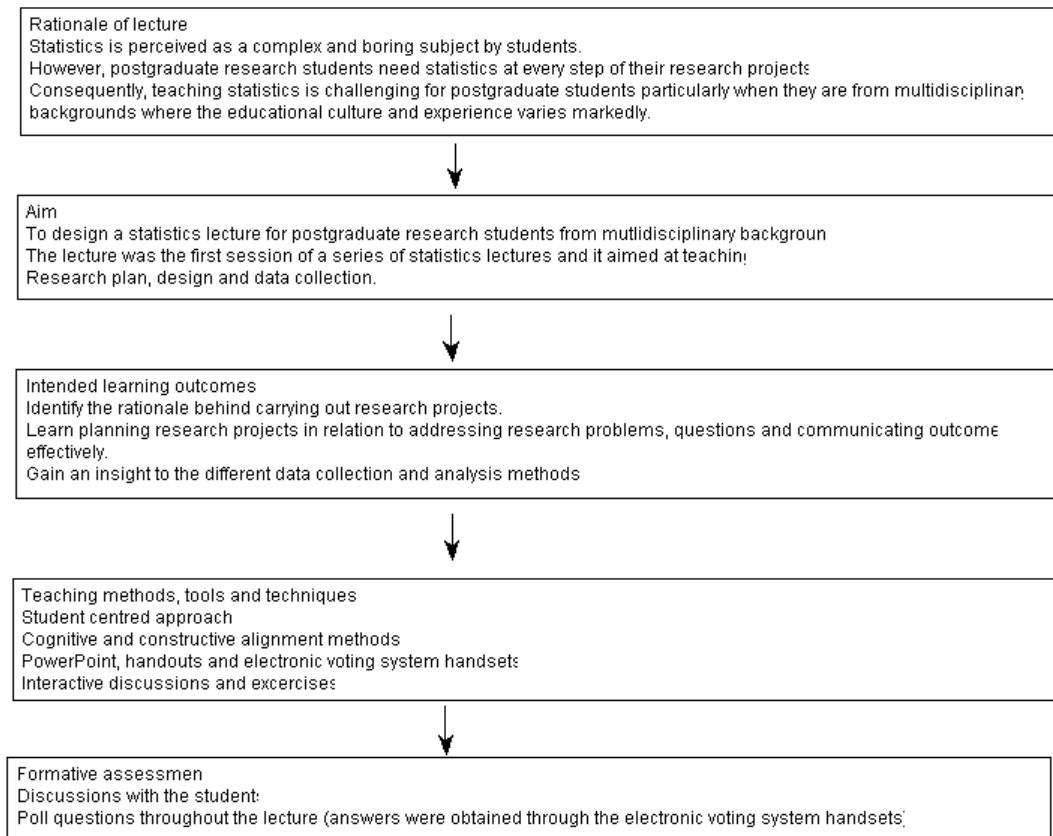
Rationale of lecture
Statistics is perceived as a complex and boring subject by students.
However, postgraduate research students need statistics at every step of their research projects
Consequently, teaching statistics is challenging for postgraduate students particularly when they are from multidisciplinary backgrounds where the educational culture and experience varies markedly.

Aim
To design a statistics lecture for postgraduate research students from mutlidisciplinary backgroun
The lecture was the first session of a series of statistics lectures and it aimed at teaching
Research plan, design and data collection.

Intended learning outcomes
Identify the rationale behind carrying out research projects.
Learn planning research projects in relation to addressing research problems, questions and communicating outcome effectively.
Gain an insight to the different data collection and analysis methods

Teaching methods, tools and techniques
Student centred approach
Cognitive and constructive alignment methods
PowerPoint, handouts and electronic voting system handsets
Interactive discussions and excercises

Formative assessmen
Discussions with the students
Poll questions throughout the lecture (answers were obtained through the electronic voting system handsets)